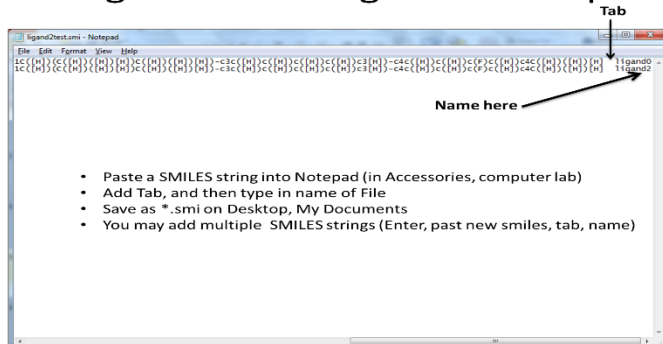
Tab

ligand2test.smi - Notepad

File Edit Format View Help

1C([H])(C([H])([H])[H])C([H])([H])[H])-c3c([H])c([H])c([H])c([H])c3[H])-c4c([H])c([H])c(F)c([H])c4C([H])([H])[H] ligand0
1C([H])(C([H])([H])[H])C([H])([H])[H])-c3c([H])c([H])c([H])c([H])c3[H])-c4c([H])c([H])c(F)c([H])c4C([H])([H])[H] ligand2

Name here

- Paste a SMILES string into Notepad (in Accessories, computer lab)
- Add Tab, and then type in name of File
- Save as *.smi on Desktop, My Documents
- You may add multiple SMILES strings (Enter, past new smiles, tab, name)